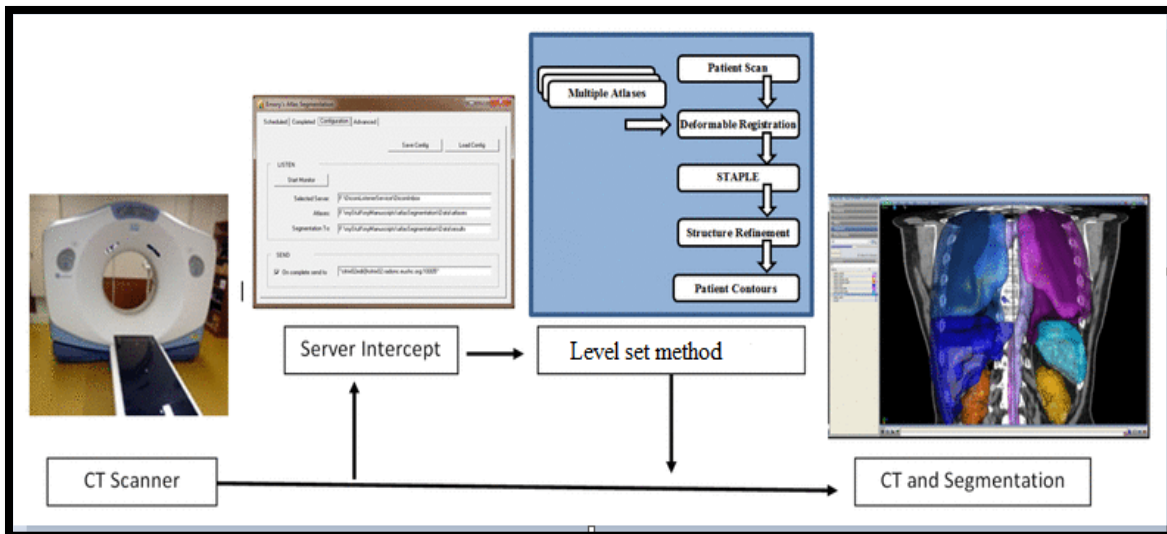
Emory's Atlas Segmentation

Scheduled | Completed | Configuration | Advanced

Save Config | Load Config

LISTEN

Start Monitor

Selected Server: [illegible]

Atlases: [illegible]

Segmentation To: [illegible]

SEND

On complete send to: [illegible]

Multiple Atlases

Patient Scan

Deformable Registration

STAPLE

Structure Refinement

Patient Contours

Server Intercept

Level set method

CT Scanner

CT and Segmentation